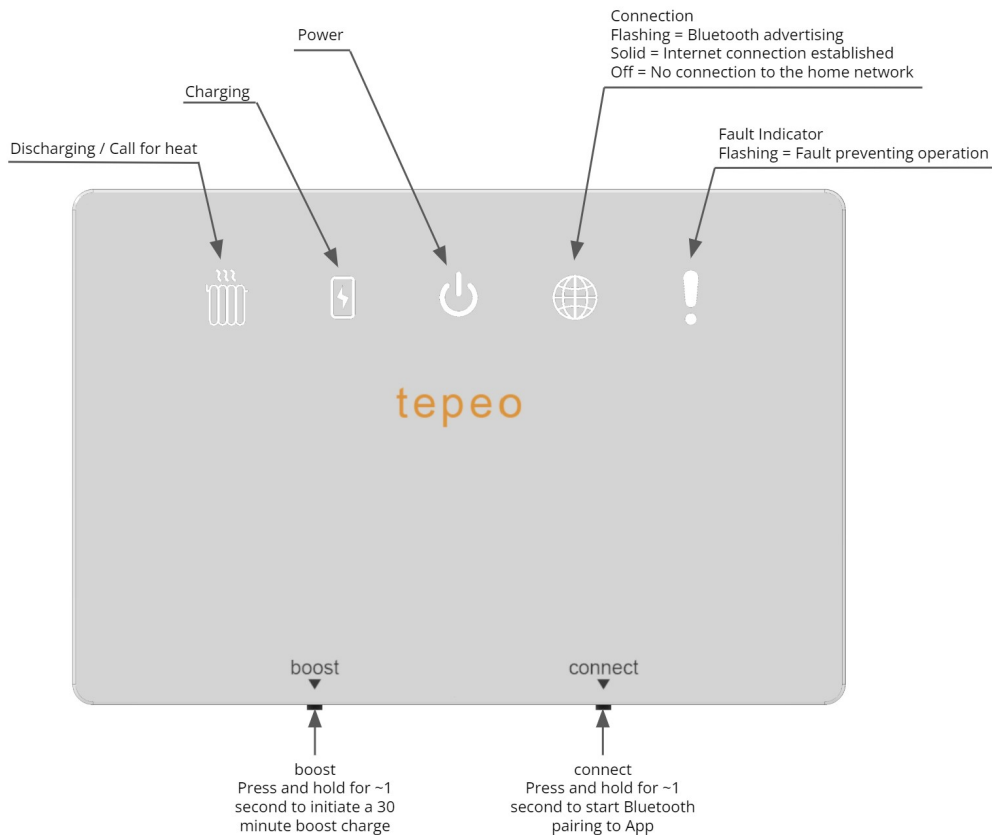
Connection
Flashing = Bluetooth advertising
Solid = Internet connection established
Off = No connection to the home network

Power

Charging

Discharging / Call for heat

Fault Indicator
Flashing = Fault preventing operation

tepeo

boost

connect

boost
Press and hold for ~1 second to initiate a 30 minute boost charge

connect
Press and hold for ~1 second to start Bluetooth pairing to App